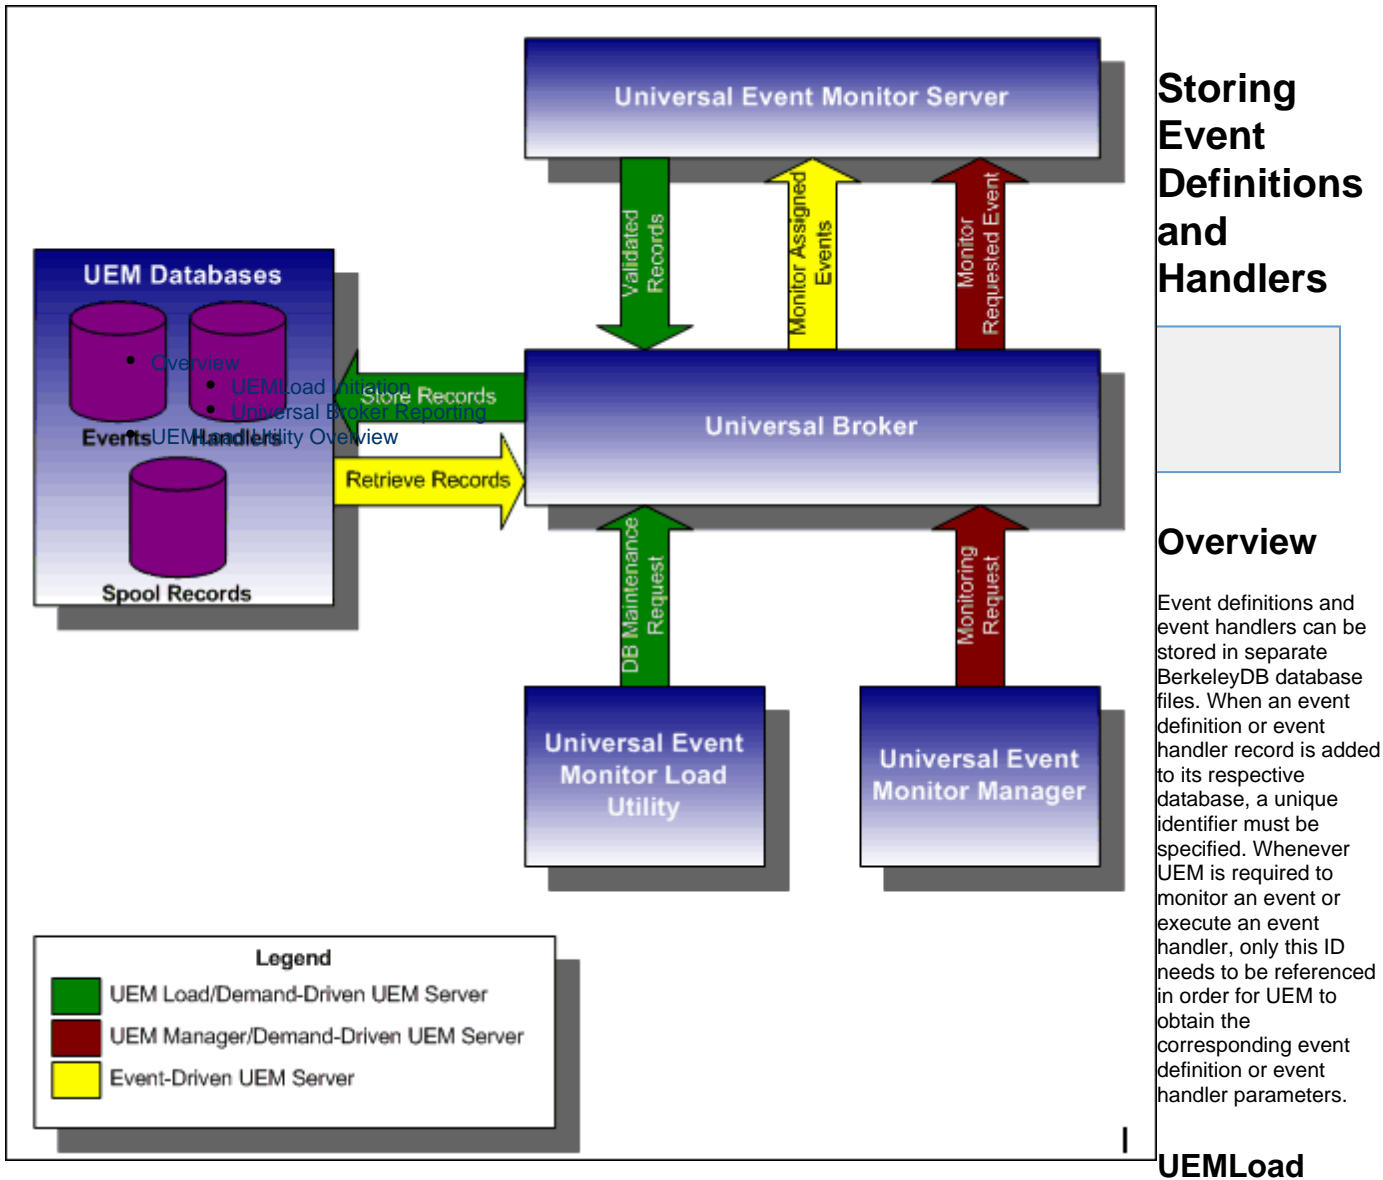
Universal Event Monitor Server

Validated Records

Monitor Assigned Events

Monitor Requested Event

UEM Databases

Events

Handlers

Spool Records

- Overview
  - UEMLoad Initiation
  - Universal Broker Reporting
- UEMLoad Utility Overview

Store Records

Retrieve Records

Universal Broker

DB Maintenance Request

Monitoring Request

Universal Event Monitor Load Utility

Universal Event Monitor Manager

Legend

UEM Load/Demand-Driven UEM Server

UEM Manager/Demand-Driven UEM Server

Event-Driven UEM Server

Storing Event Definitions and Handlers

Overview

Event definitions and event handlers can be stored in separate BerkeleyDB database files. When an event definition or event handler record is added to its respective database, a unique identifier must be specified. Whenever UEM is required to monitor an event or execute an event handler, only this ID needs to be referenced in order for UEM to obtain the corresponding event definition or event handler parameters.

UEMLoad